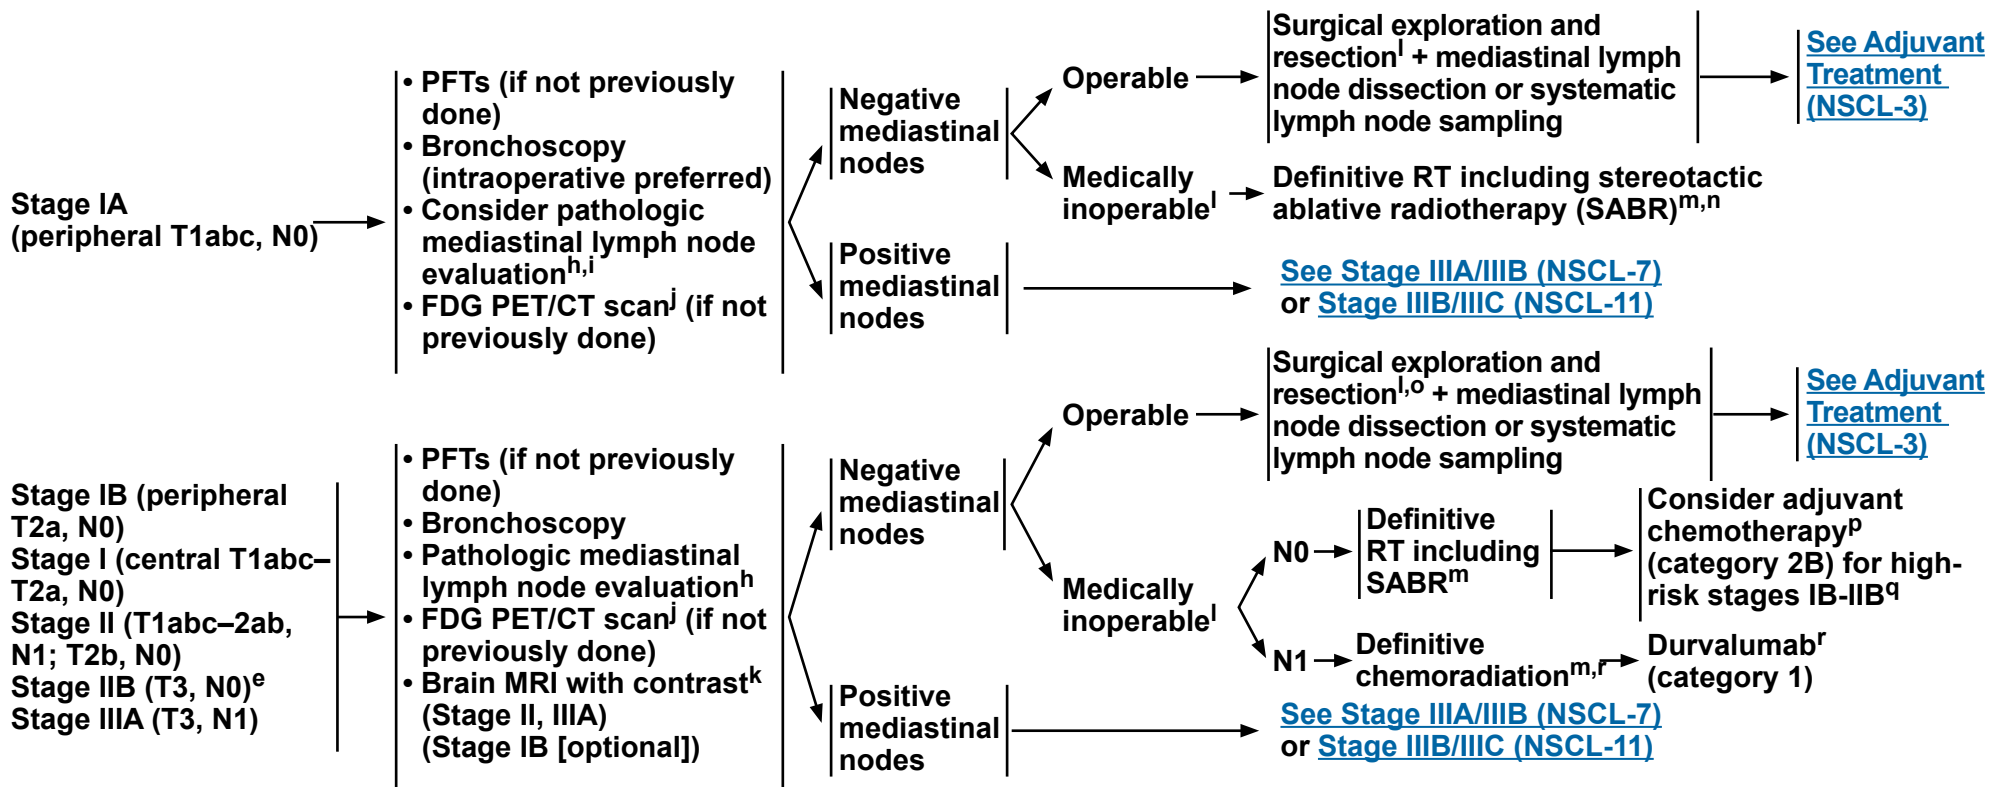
Stage IA (peripheral T1abc, N0)

• PFTs (if not previously done)
• Bronchoscopy (intraoperative preferred)
• Consider pathologic mediastinal lymph node evaluation$^{h,i}$
• FDG PET/CT scan$^{j}$ (if not previously done)

Negative mediastinal nodes

Operable

Surgical exploration and resection$^{l}$ + mediastinal lymph node dissection or systematic lymph node sampling

See Adjuvant Treatment (NSCL-3)

Medically inoperable$^{l}$

Definitive RT including stereotactic ablative radiotherapy (SABR)$^{m,n}$

Positive mediastinal nodes

See Stage IIIA/IIIB (NSCL-7) or Stage IIIB/IIIC (NSCL-11)

Stage IB (peripheral T2a, N0)
Stage I (central T1abc–T2a, N0)
Stage II (T1abc–2ab, N1; T2b, N0)
Stage IIB (T3, N0)$^{e}$
Stage IIIA (T3, N1)

• PFTs (if not previously done)
• Bronchoscopy
• Pathologic mediastinal lymph node evaluation$^{h}$
• FDG PET/CT scan$^{j}$ (if not previously done)
• Brain MRI with contrast$^{k}$ (Stage II, IIIA) (Stage IB [optional])

Negative mediastinal nodes

Operable

Surgical exploration and resection$^{l,o}$ + mediastinal lymph node dissection or systematic lymph node sampling

See Adjuvant Treatment (NSCL-3)

Medically inoperable$^{l}$

N0

Definitive RT including SABR$^{m}$

Consider adjuvant chemotherapy$^{p}$ (category 2B) for high-risk stages IB-IIB$^{q}$

N1

Definitive chemoradiation$^{m,r}$

Durvalumab$^{r}$ (category 1)

Positive mediastinal nodes

See Stage IIIA/IIIB (NSCL-7) or Stage IIIB/IIIC (NSCL-11)